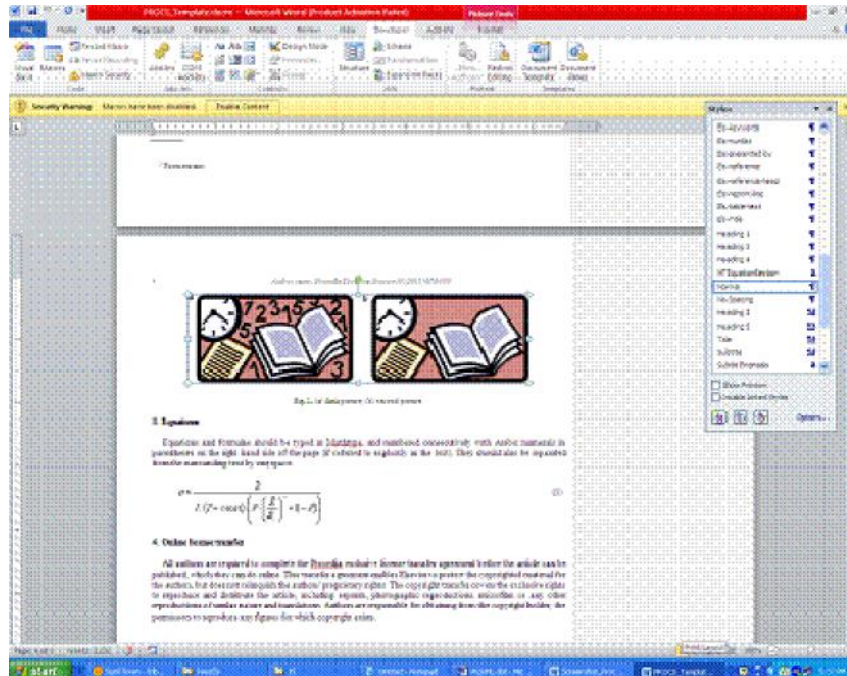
PROCS_Template.docx - Microsoft Word (Product Activation Failed)

Picture Tools

Security Warning Macros have been disabled. Enable Content

Styles

Normal

No Spacing

Heading 1

Heading 2

Heading 3

Heading 4

Heading 5

Title

Subtitle

Show Preview

Disable Linked Styles

Options...

Footnotes

Author name / Procedia Computer Science 00 (2013) 000–000

Fig. 1. (a) first picture; (b) second picture

3. Equations

Equations and formulae should be typed in Mathtype, and numbered consecutively with Arabic numerals in parentheses on the right hand side of the page (if referred to explicitly in the text). They should also be separated from the surrounding text by one space.

$\rho = \frac{2}{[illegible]}$ (1)

4. Online license transfer

All authors are required to complete the Procedia exclusive license transfer agreement before the article can be published, which they can do online. This transfer agreement enables Elsevier to protect the copyrighted material for the authors, but does not relinquish the authors' proprietary rights. The copyright transfer covers the exclusive rights to reproduce and distribute the article, including reprints, photographic reproductions, microfilm or any other reproductions of similar nature and translations. Authors are responsible for obtaining from the copyright holder, the permission to reproduce any figures for which copyright exists.

start